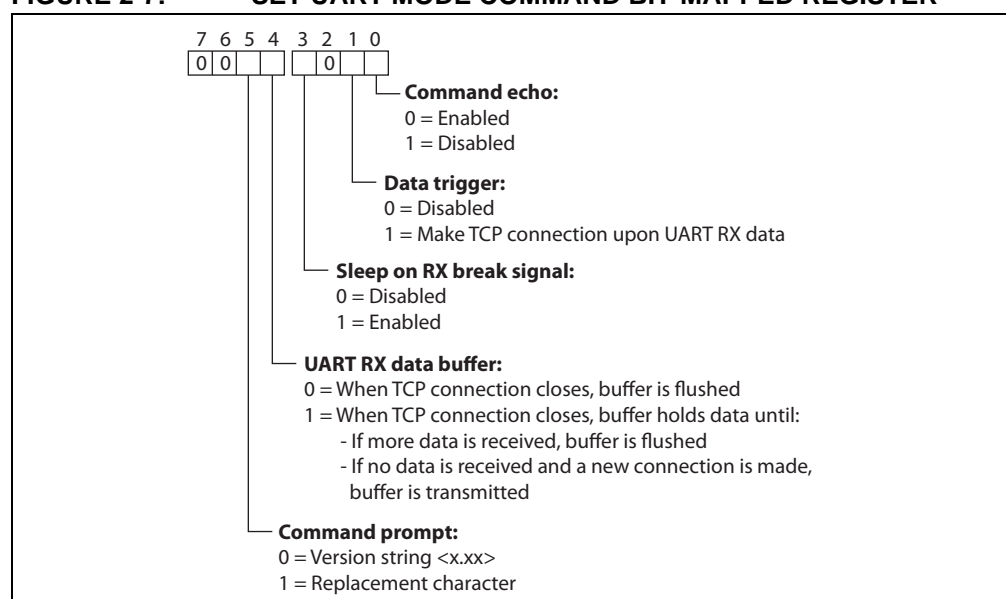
FIGURE 2-7: SET UART MODE COMMAND BIT-MAPPED REGISTER

7 6 5 4 3 2 1 0
0 0 0

Command echo:
0 = Enabled
1 = Disabled

Data trigger:
0 = Disabled
1 = Make TCP connection upon UART RX data

Sleep on RX break signal:
0 = Disabled
1 = Enabled

UART RX data buffer:
0 = When TCP connection closes, buffer is flushed
1 = When TCP connection closes, buffer holds data until:
- If more data is received, buffer is flushed
- If no data is received and a new connection is made, buffer is transmitted

Command prompt:
0 = Version string <x.xx>
1 = Replacement character